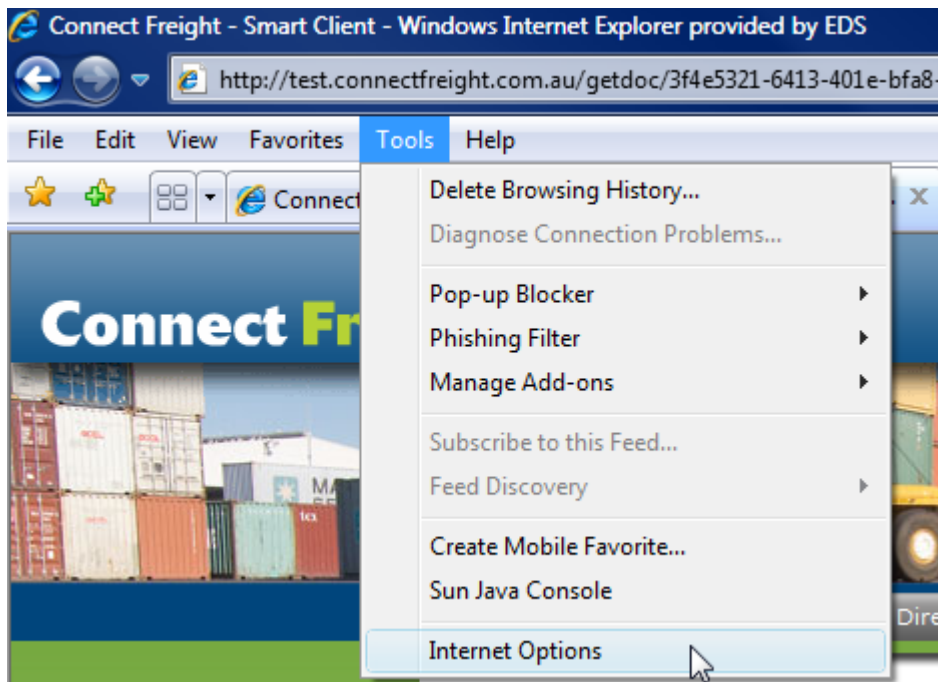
Connect Freight - Smart Client - Windows Internet Explorer provided by EDS

http://test.connectfreight.com.au/getdoc/3f4e5321-6413-401e-bfa8-

File Edit View Favorites Tools Help

Connect

Connect Fr

Delete Browsing History...
Diagnose Connection Problems...

Pop-up Blocker
Phishing Filter
Manage Add-ons

Subscribe to this Feed...
Feed Discovery

Create Mobile Favorite...
Sun Java Console

Internet Options

Dire